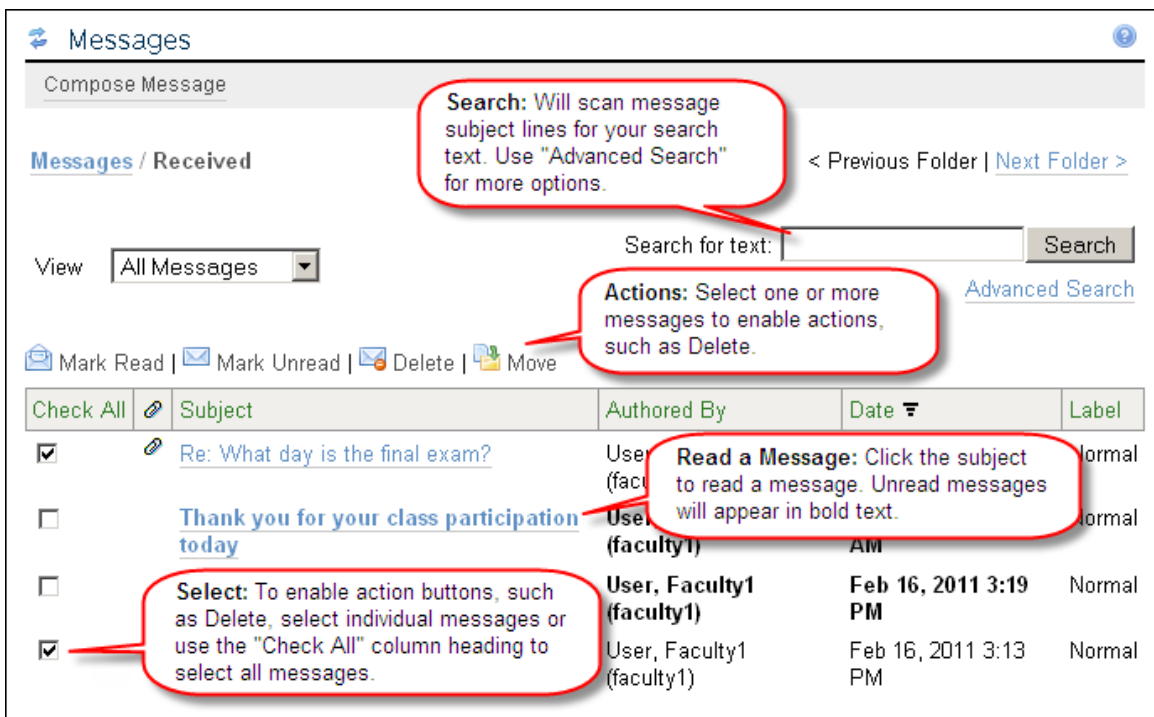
Messages

Compose Message

Search: Will scan message subject lines for your search text. Use "Advanced Search" for more options.

Messages / Received

< Previous Folder | Next Folder >

Search for text: Search

View All Messages

Advanced Search

Actions: Select one or more messages to enable actions, such as Delete.

Mark Read | Mark Unread | Delete | Move

| Check All | | Subject | Authored By | Date | Label |
|---|---|---|---|---|---|
| ☑ | | Re: What day is the final exam? | User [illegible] (facu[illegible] | | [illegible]ormal |
| ☐ | | Thank you for your class participation today | Use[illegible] (faculty1) | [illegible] AM | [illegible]ormal |
| ☐ | | | User, Faculty1 (faculty1) | Feb 16, 2011 3:19 PM | Normal |
| ☑ | | | User, Faculty1 (faculty1) | Feb 16, 2011 3:13 PM | Normal |

Read a Message: Click the subject to read a message. Unread messages will appear in bold text.

Select: To enable action buttons, such as Delete, select individual messages or use the "Check All" column heading to select all messages.